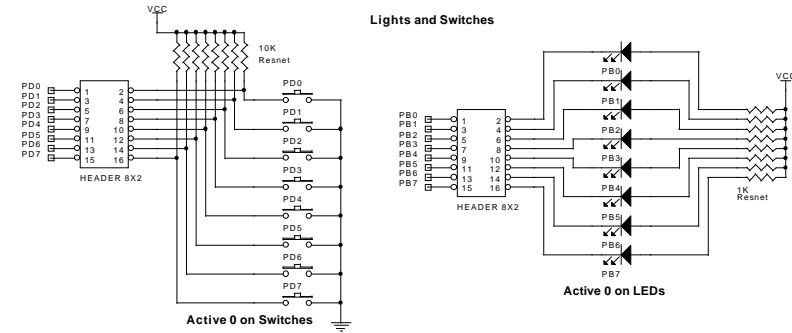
VCC

Lights and Switches

10K
Resnet

PD0
PD1
PD2
PD3
PD4
PD5
PD6
PD7

1 2
3 4
5 6
7 8
9 10
11 12
13 14
15 16

HEADER 8X2

PD0
PD1
PD2
PD3
PD4
PD5
PD6
PD7

Active 0 on Switches

PB0
PB1
PB2
PB3
PB4
PB5
PB6
PB7

1 2
3 4
5 6
7 8
9 10
11 12
13 14
15 16

HEADER 8X2

PB0
PB1
PB2
PB3
PB4
PB5
PB6
PB7

VCC

1K
Resnet

Active 0 on LEDs